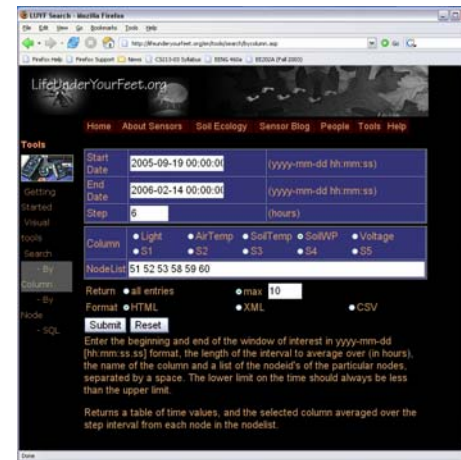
LUYF Search - Mozilla Firefox

File Edit View Go Bookmarks Tools Help

http://lifeunderyourfeet.org/en/tools/search/bycolumn.asp

Firefox Help | Firefox Support | News | CS113-03 Syllabus | EENG 460a | ES202A (Fall 2005)

LifeUnderYourFeet.org

Home About Sensors Soil Ecology Sensor Blog People Tools Help

Tools

Getting Started
Visual tools
Search
- By Column
- By Node
- SQL

| | | |
|---|---|---|
| Start Date | 2005-09-19 00:00:00 | (yyyy-mm-dd hh:mm:ss) |
| End Date | 2006-02-14 00:00:00 | (yyyy-mm-dd hh:mm:ss) |
| Step | 6 | (hours) |

Column Light AirTemp SoilTemp SoilWP Voltage S1 S2 S3 S4 S5

NodeList 51 52 53 58 59 60

Return all entries max 10

Format HTML XML CSV

Submit Reset

Enter the beginning and end of the window of interest in yyyy-mm-dd [hh:mm:ss.ss] format, the length of the interval to average over (in hours), the name of the column and a list of the nodeid's of the particular nodes, separated by a space. The lower limit on the time should always be less than the upper limit.

Returns a table of time values, and the selected column averaged over the step interval from each node in the nodelist.

Done